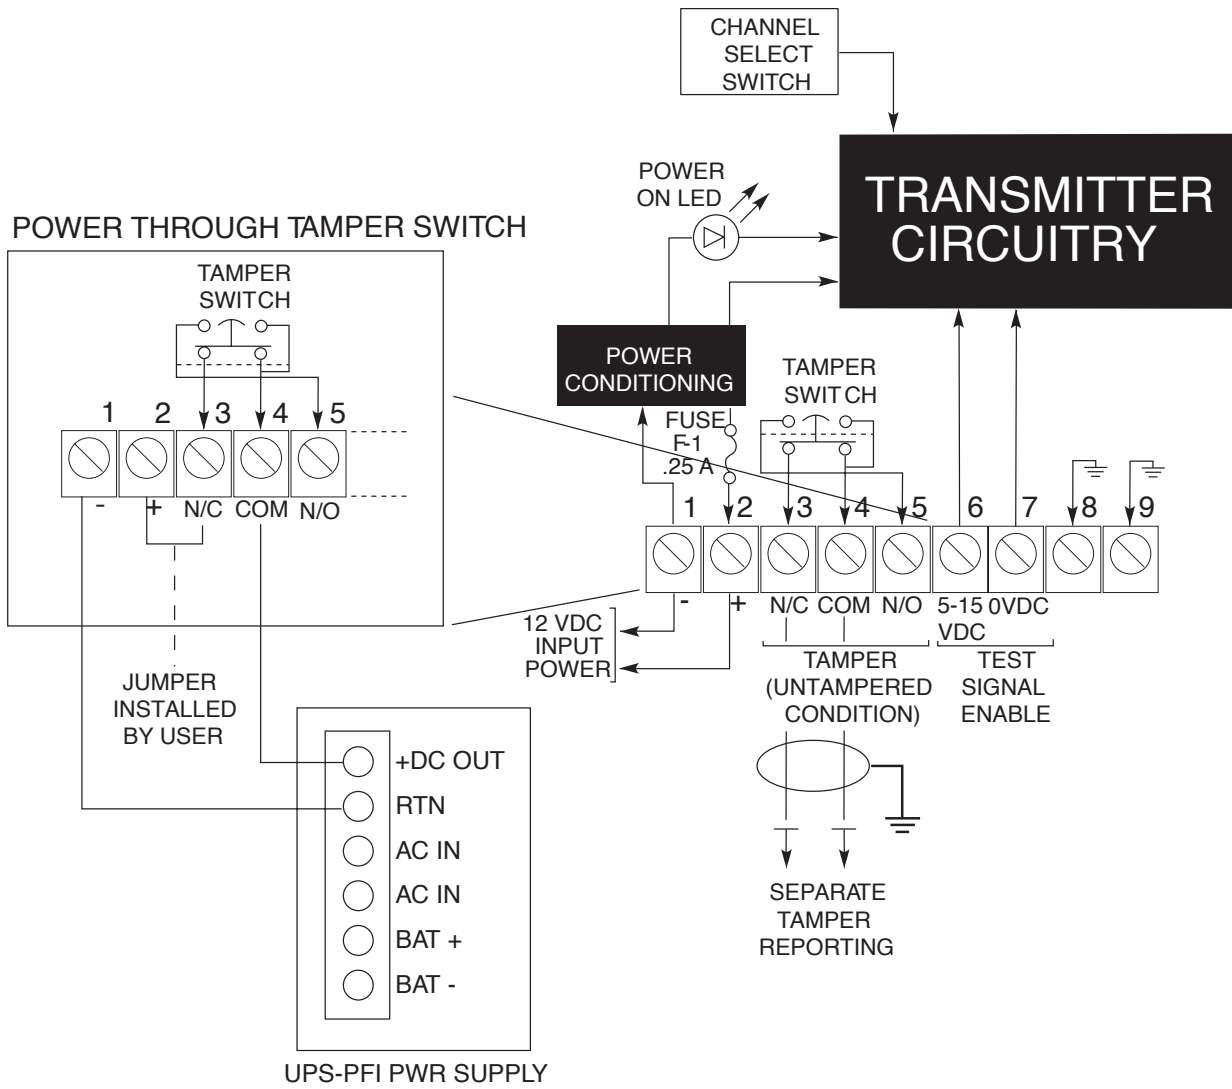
CHANNEL SELECT SWITCH

POWER ON LED

TRANSMITTER CIRCUITRY

POWER THROUGH TAMPER SWITCH

TAMPER SWITCH

1 2 3 4 5

- + N/C COM N/O

JUMPER INSTALLED BY USER

POWER CONDITIONING

TAMPER SWIT CH

FUSE F-1 .25 A

1 2 3 4 5 6 7 8 9

- + N/C COM N/O 5-15 VDC 0VDC

12 VDC INPUT POWER

TAMPER (UNTAMPERED CONDITION)

TEST SIGNAL ENABLE

+DC OUT
RTN
AC IN
AC IN
BAT +
BAT -

UPS-PFI PWR SUPPLY

SEPARATE TAMPER REPORTING